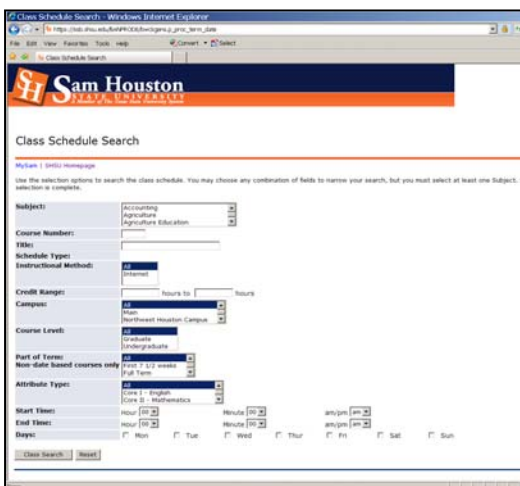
Class Schedule Search - Windows Internet Explorer

https://ssb.shsu.edu/banPROD8/bwckgens.p_proc_term_date

File Edit View Favorites Tools Help

Convert Select

Class Schedule Search

SH Sam Houston STATE UNIVERSITY A Member of The Texas State University System

Class Schedule Search

MySam | SHSU Homepage

Use the selection options to search the class schedule. You may choose any combination of fields to narrow your search, but you must select at least one Subject. selection is complete.

Subject: Accounting, Agriculture, Agriculture Education

Course Number:

Title:

Schedule Type:

Instructional Method: All, Internet

Credit Range: hours to hours

Campus: All, Main, Northwest Houston Campus

Course Level: All, Graduate, Undergraduate

Part of Term:
Non-date based courses only All, First 7 1/2 weeks, Full Term

Attribute Type: All, Core I - English, Core II - Mathematics

Start Time: Hour 00 Minute 00 am/pm am

End Time: Hour 00 Minute 00 am/pm am

Days: Mon Tue Wed Thur Fri Sat Sun

Class Search Reset